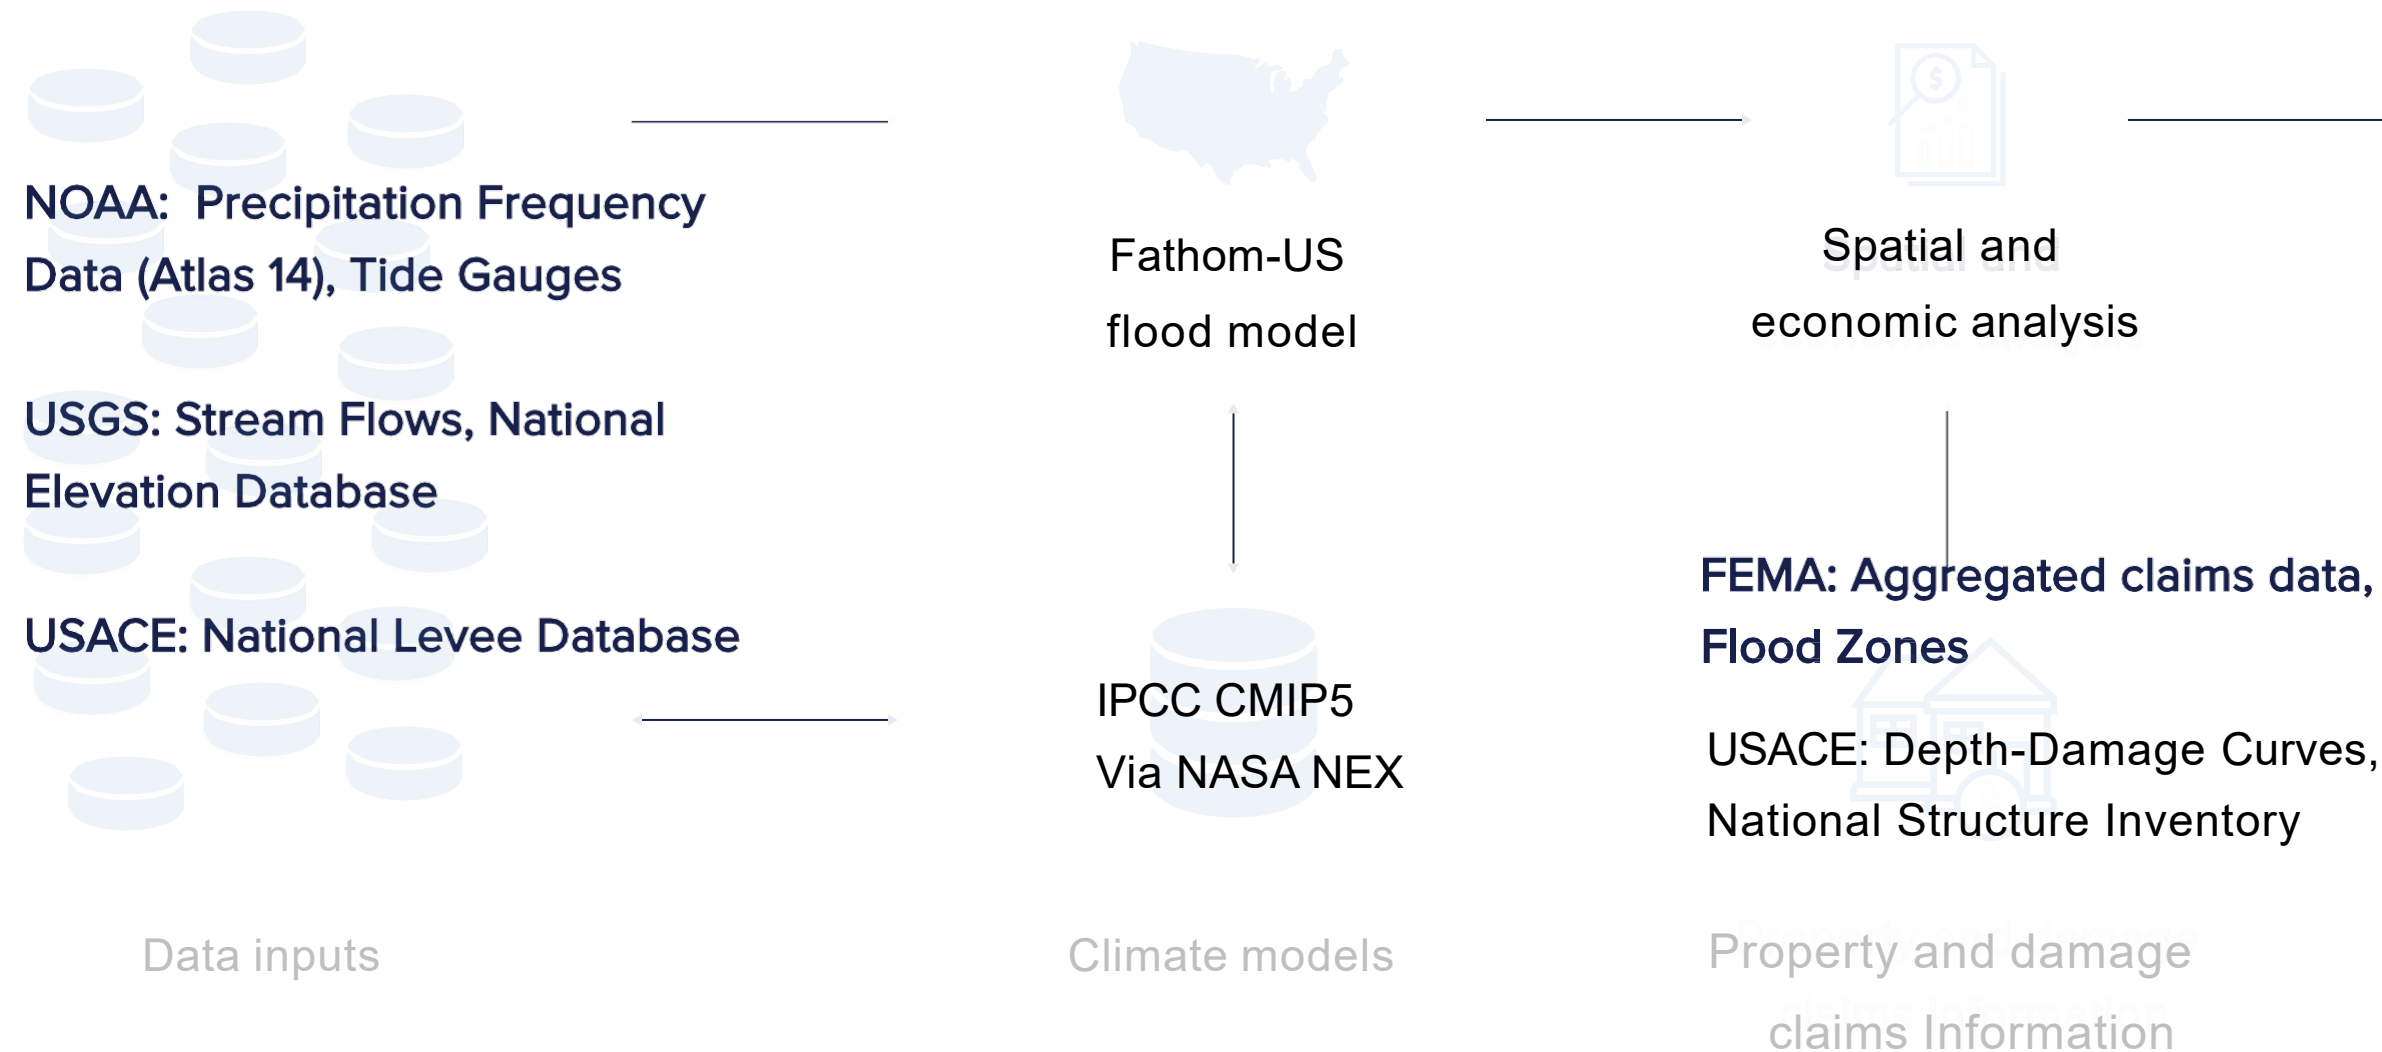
NOAA: Precipitation Frequency Data (Atlas 14), Tide Gauges

USGS: Stream Flows, National Elevation Database

USACE: National Levee Database

Fathom-US flood model

IPCC CMIP5 Via NASA NEX

Spatial and economic analysis

FEMA: Aggregated claims data, Flood Zones

USACE: Depth-Damage Curves, National Structure Inventory

Data inputs

Climate models

Property and damage claims Information